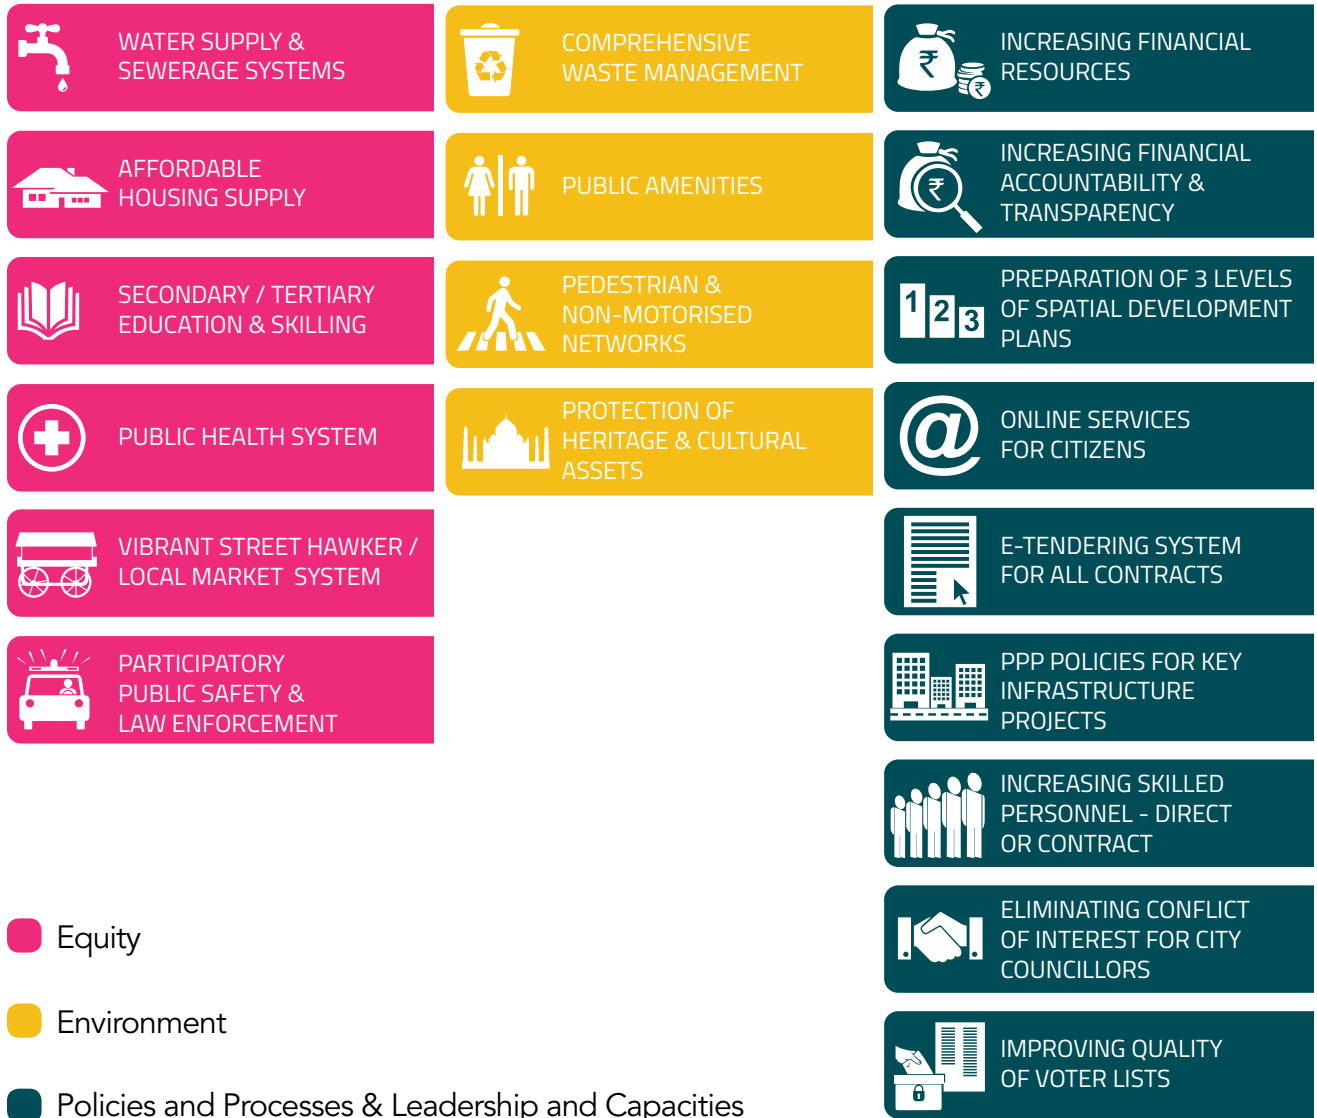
WATER SUPPLY & SEWERAGE SYSTEMS

AFFORDABLE HOUSING SUPPLY

SECONDARY / TERTIARY EDUCATION & SKILLING

PUBLIC HEALTH SYSTEM

VIBRANT STREET HAWKER / LOCAL MARKET SYSTEM

PARTICIPATORY PUBLIC SAFETY & LAW ENFORCEMENT

COMPREHENSIVE WASTE MANAGEMENT

PUBLIC AMENITIES

PEDESTRIAN & NON-MOTORISED NETWORKS

PROTECTION OF HERITAGE & CULTURAL ASSETS

INCREASING FINANCIAL RESOURCES

INCREASING FINANCIAL ACCOUNTABILITY & TRANSPARENCY

1 2 3

PREPARATION OF 3 LEVELS OF SPATIAL DEVELOPMENT PLANS

ONLINE SERVICES FOR CITIZENS

E-TENDERING SYSTEM FOR ALL CONTRACTS

PPP POLICIES FOR KEY INFRASTRUCTURE PROJECTS

INCREASING SKILLED PERSONNEL - DIRECT OR CONTRACT

ELIMINATING CONFLICT OF INTEREST FOR CITY COUNCILLORS

IMPROVING QUALITY OF VOTER LISTS

Equity

Environment

Policies and Processes & Leadership and Capacities